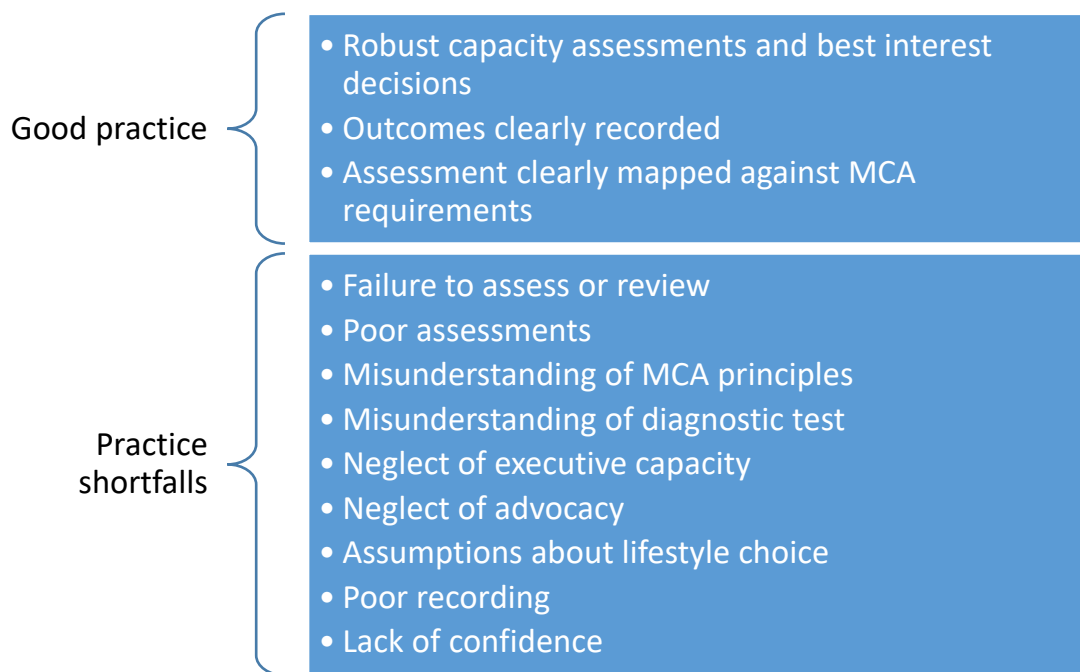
Good practice

• Robust capacity assessments and best interest decisions
• Outcomes clearly recorded
• Assessment clearly mapped against MCA requirements

Practice shortfalls

• Failure to assess or review
• Poor assessments
• Misunderstanding of MCA principles
• Misunderstanding of diagnostic test
• Neglect of executive capacity
• Neglect of advocacy
• Assumptions about lifestyle choice
• Poor recording
• Lack of confidence